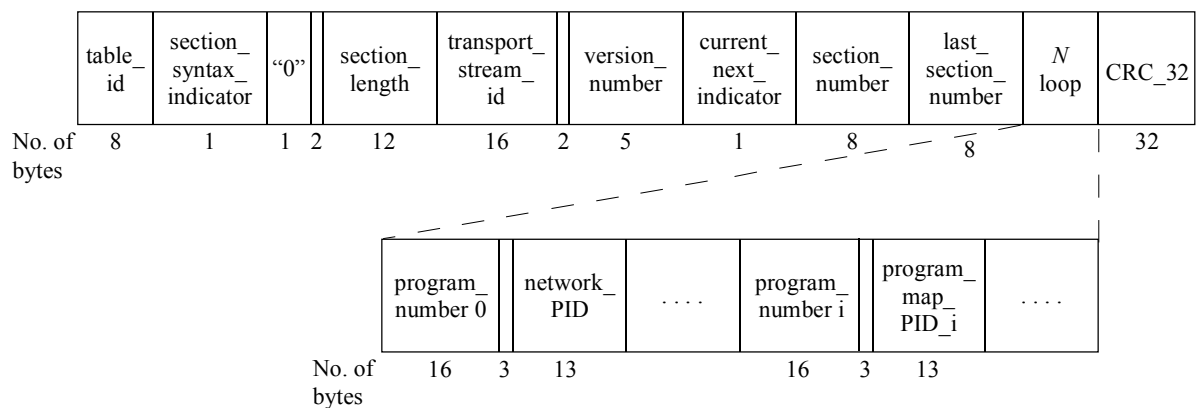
| table_ id | section_ syntax_ indicator | "0" | | section_ length | transport_ stream_ id | | version_ number | current_ next_ indicator | section_ number | last_ section_ number | $N$ loop | CRC_32 |
|---|---|---|---|---|---|---|---|---|---|---|---|---|
| 8 | 1 | 1 | 2 | 12 | 16 | 2 | 5 | 1 | 8 | 8 | | 32 |

No. of bytes

| program_ number 0 | | network_ PID | . . . . | program_ number i | | program_ map_ PID_i | . . . . |
|---|---|---|---|---|---|---|---|
| 16 | 3 | 13 | | 16 | 3 | 13 | |

No. of bytes